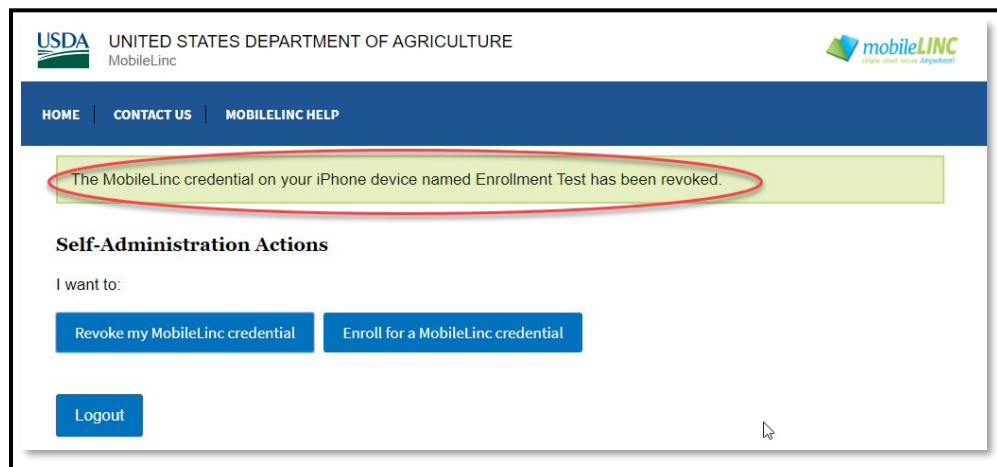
USDA UNITED STATES DEPARTMENT OF AGRICULTURE
MobileLinc

mobileLINC
simple. smart. secure. Anywhere!

HOME | CONTACT US | MOBILELINC HELP

The MobileLinc credential on your iPhone device named Enrollment Test has been revoked.

Self-Administration Actions

I want to:

Revoke my MobileLinc credential

Enroll for a MobileLinc credential

Logout